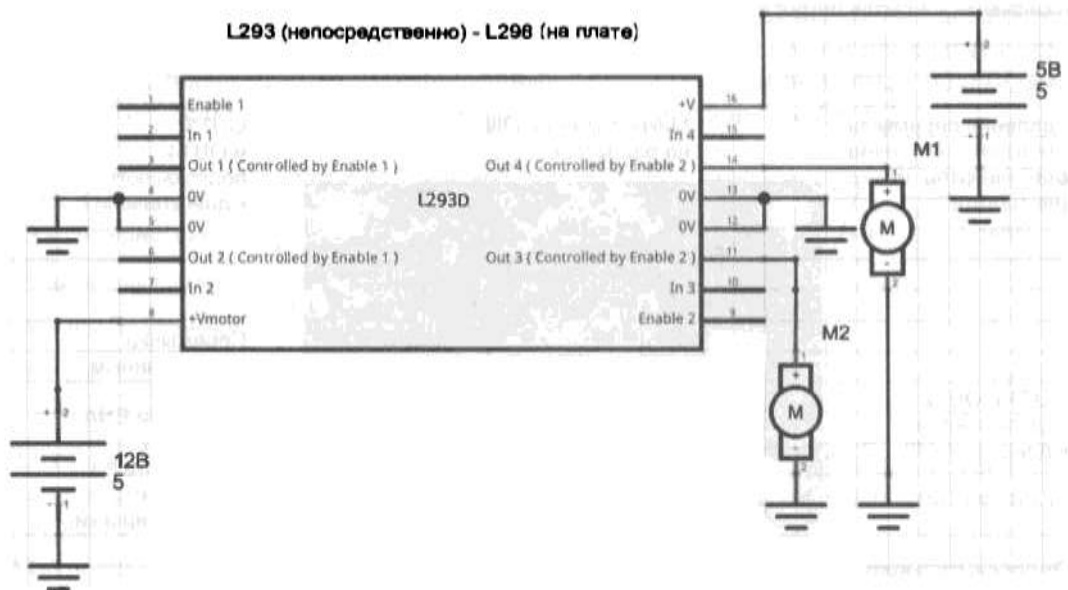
L293 (непосредственно) - L298 (на плате)

1 Enable 1
2 In 1
3 Out 1 ( Controlled by Enable 1 )
4 0V
5 0V
6 Out 2 ( Controlled by Enable 1 )
7 In 2
8 +Vmotor

L293D

+V 16
In 4 15
Out 4 ( Controlled by Enable 2 ) 14
0V 13
0V 12
Out 3 ( Controlled by Enable 2 ) 11
In 3 10
Enable 2 9

5B
5

M1

M2

M

M

12B
5